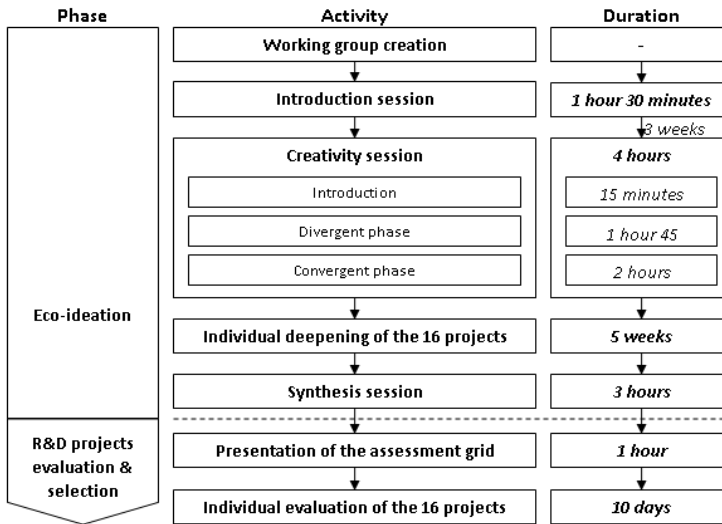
Phase

Activity

Duration

Working group creation

-

Introduction session

1 hour 30 minutes

3 weeks

Creativity session

4 hours

Introduction

15 minutes

Divergent phase

1 hour 45

Convergent phase

2 hours

Eco-ideation

Individual deepening of the 16 projects

5 weeks

Synthesis session

3 hours

R&D projects evaluation & selection

Presentation of the assessment grid

1 hour

Individual evaluation of the 16 projects

10 days